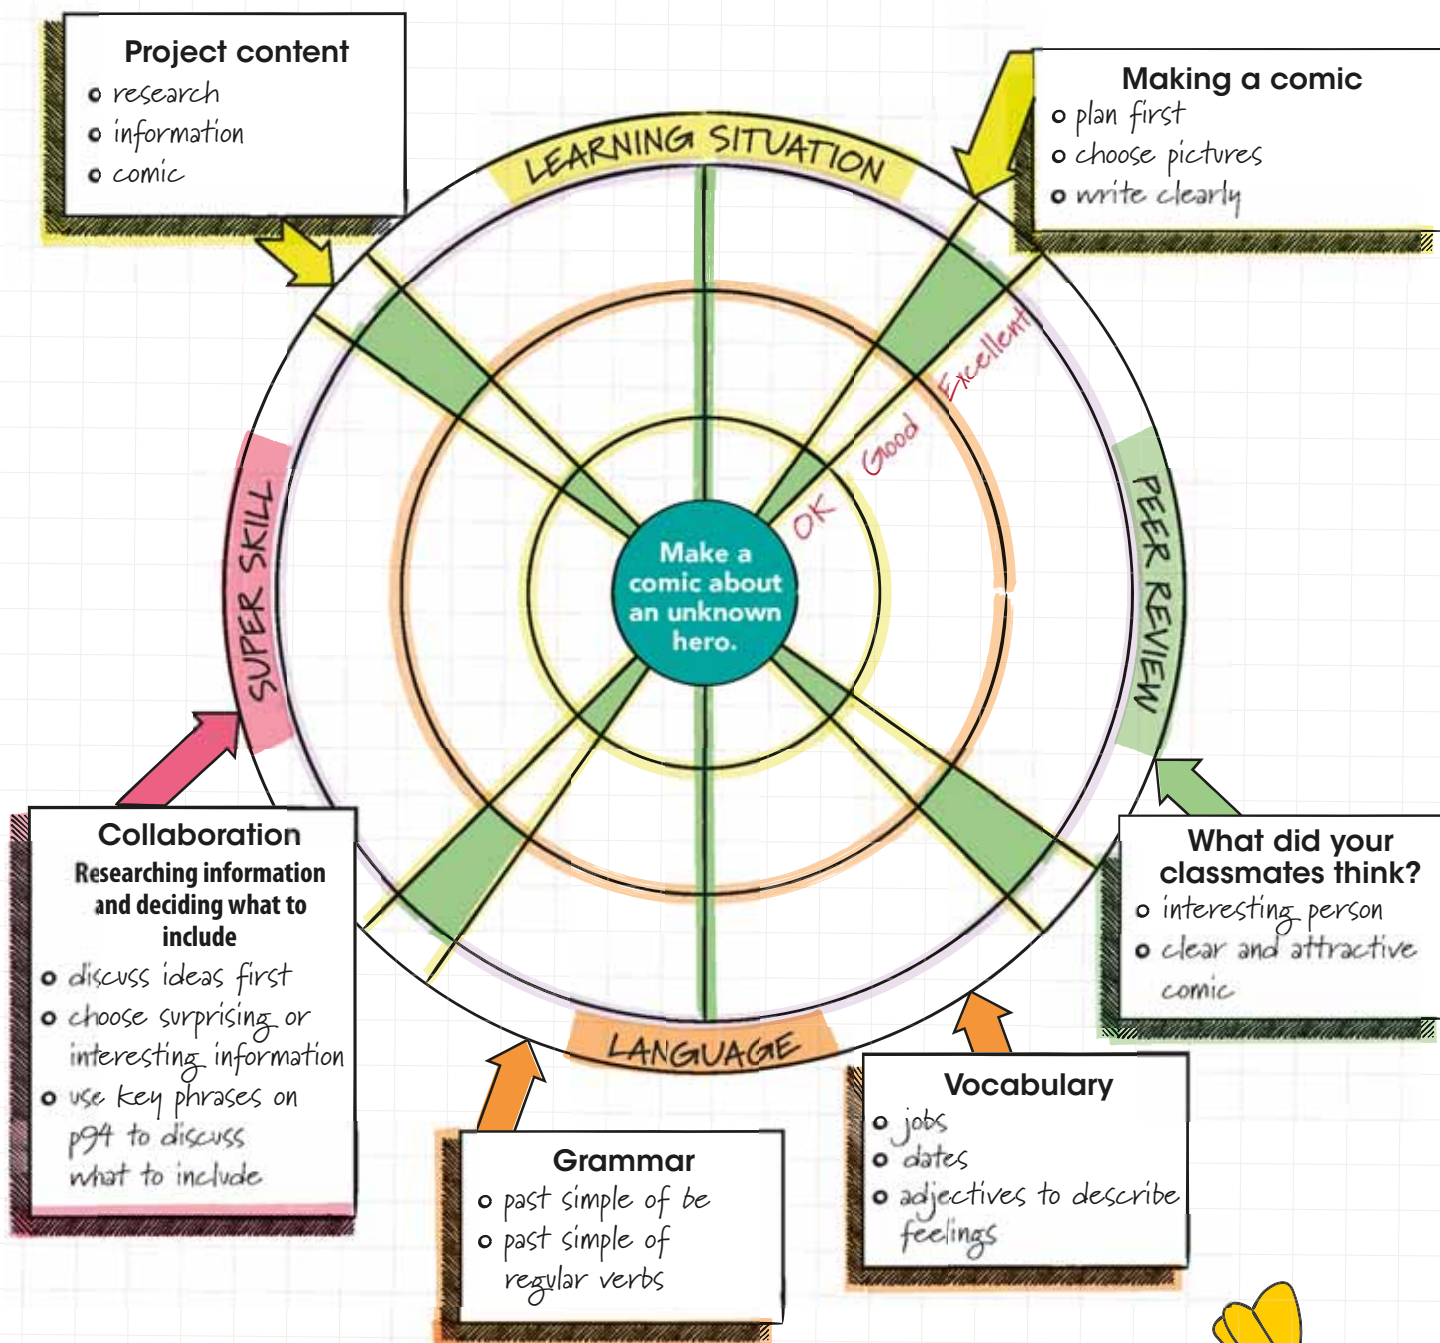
Project content
- research
- information
- comic

Making a comic
- plan first
- choose pictures
- write clearly

LEARNING SITUATION

SUPER SKILL

PEER REVIEW

LANGUAGE

Excellent
Good
OK

Make a comic about an unknown hero.

Collaboration
Researching information and deciding what to include
- discuss ideas first
- choose surprising or interesting information
- use key phrases on p94 to discuss what to include

What did your classmates think?
- interesting person
- clear and attractive comic

Grammar
- past simple of be
- past simple of regular verbs

Vocabulary
- jobs
- dates
- adjectives to describe feelings